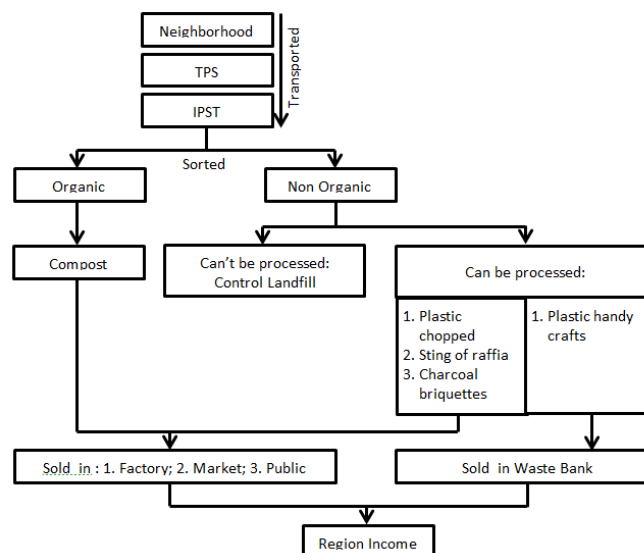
Neighborhood

TPS

IPST

Transported

Sorted

Organic

Non Organic

Compost

Can't be processed: Control Landfill

Can be processed:

1. Plastic chopped
2. Sting of raffia
3. Charcoal briquettes

1. Plastic handy crafts

Sold in : 1. Factory; 2. Market; 3. Public

Sold in Waste Bank

Region Income